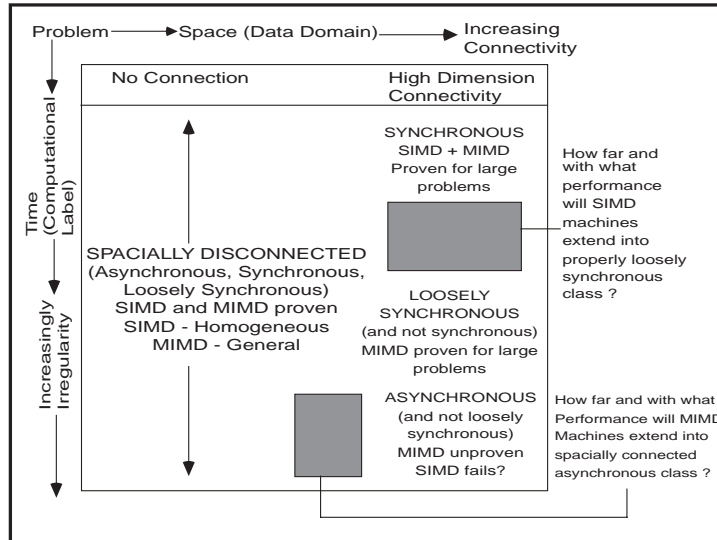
Problem Space (Data Domain) Increasing Connectivity

Time (Computational Label)

Increasingly Irregularity

No Connection

High Dimension Connectivity

SYNCHRONOUS SIMD + MIMD Proven for large problems

How far and with what performance will SIMD machines extend into properly loosely synchronous class ?

SPACIALLY DISCONNECTED (Asynchronous, Synchronous, Loosely Synchronous) SIMD and MIMD proven SIMD - Homogeneous MIMD - General

LOOSELY SYNCHRONOUS (and not synchronous) MIMD proven for large problems

ASYNCHRONOUS (and not loosely synchronous) MIMD unproven SIMD fails?

How far and with what Performance will MIMD Machines extend into spacially connected asynchronous class ?